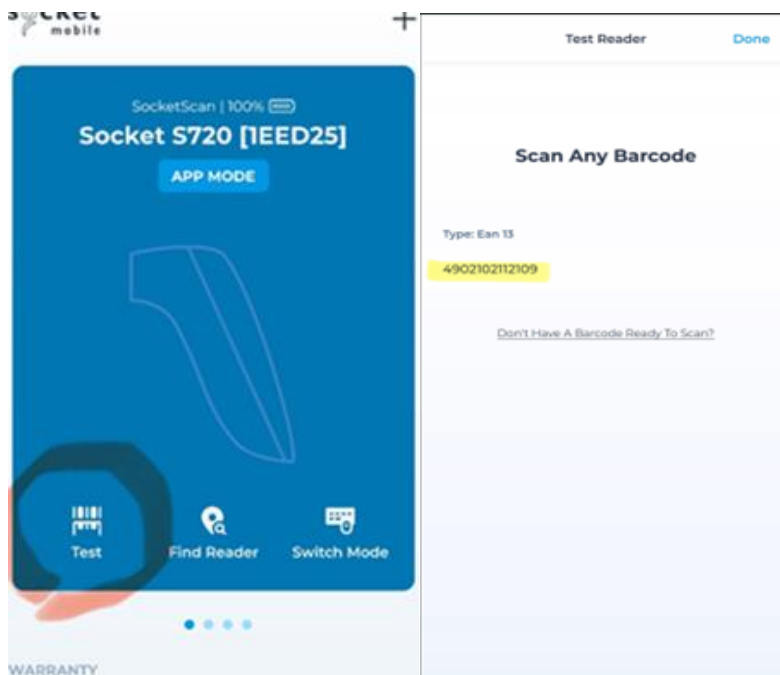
socket mobile

+

SocketScan | 100%

Socket S720 [1EED25]

APP MODE

Test

Find Reader

Switch Mode

WARRANTY

Test Reader

Done

Scan Any Barcode

Type: Ean 13

4902102112109

Don't Have A Barcode Ready To Scan?